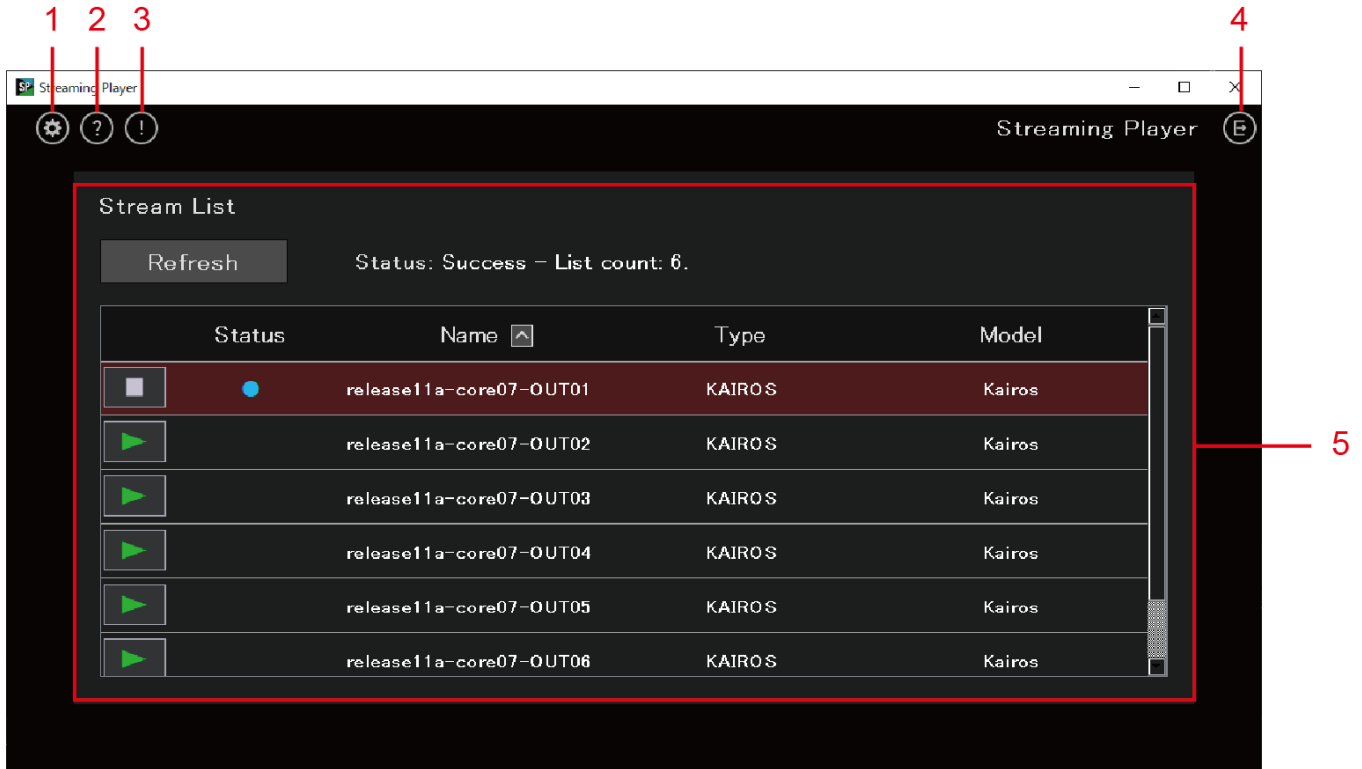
1 2 3 4

SP Streaming Player

Streaming Player

Stream List

Refresh

Status: Success – List count: 6.

| | Status | Name | Type | Model |
|---|---|---|---|---|
| | | release11a-core07-OUT01 | KAIROS | Kairos |
| | | release11a-core07-OUT02 | KAIROS | Kairos |
| | | release11a-core07-OUT03 | KAIROS | Kairos |
| | | release11a-core07-OUT04 | KAIROS | Kairos |
| | | release11a-core07-OUT05 | KAIROS | Kairos |
| | | release11a-core07-OUT06 | KAIROS | Kairos |

5